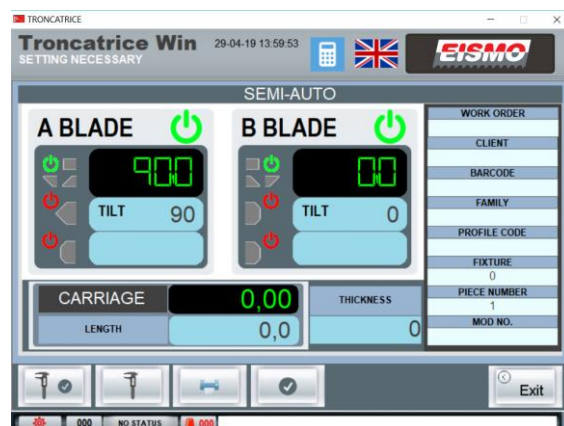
TRONCATRICE

Troncatrice Win
SETTING NECESSARY
29-04-19 13:59:53

EISMO

SEMI-AUTO

A BLADE
90.0
TILT 90

B BLADE
0.0
TILT 0

WORK ORDER
CLIENT
BARCODE
FAMILY
PROFILE CODE
FIXTURE
0
PIECE NUMBER
1
MOD NO.

CARRIAGE 0,00
LENGTH 0,0
THICKNESS 0

Exit

000 NO STATUS 000